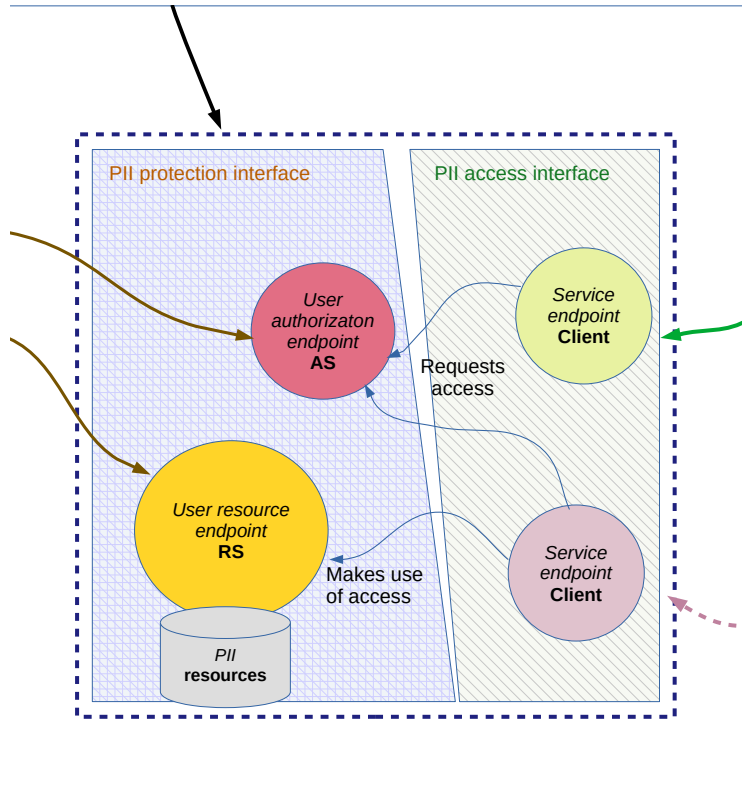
PII protection interface

PII access interface

User authorizaton endpoint
AS

Service endpoint
Client

Requests access

User resource endpoint
RS

Makes use of access

Service endpoint
Client

PII
resources